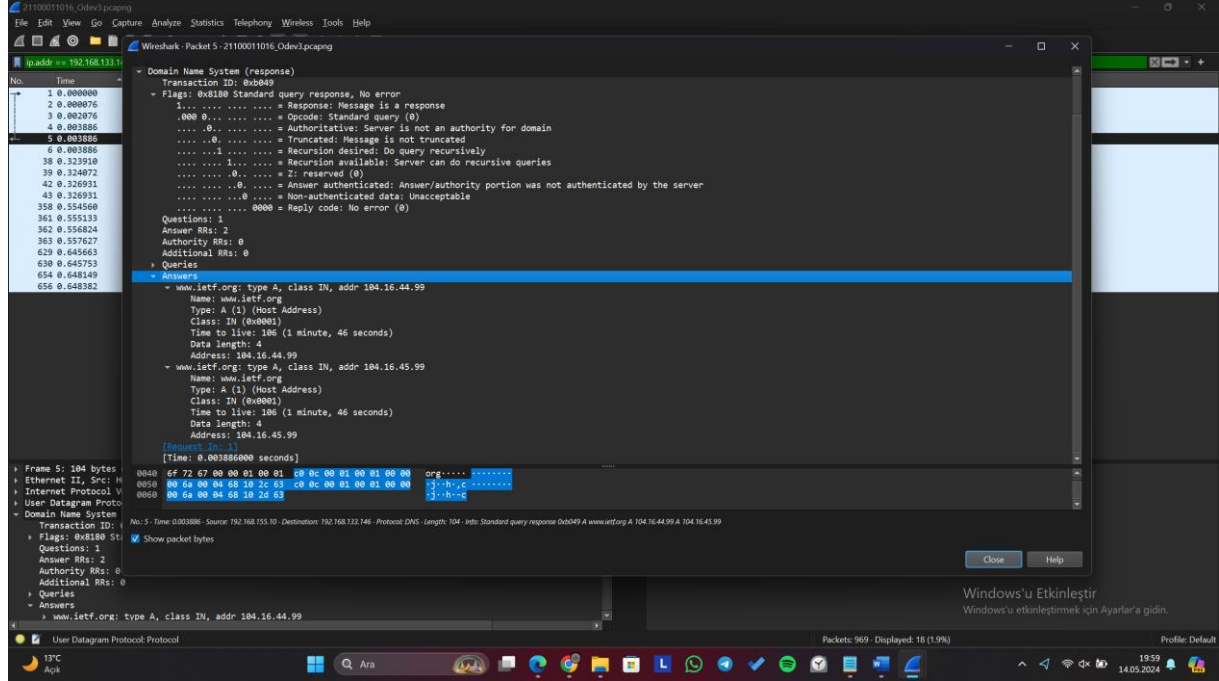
21100011016_Odev3.pcapng
File Edit View Go Capture Analyze Statistics Telephony Wireless Tools Help
ip.addr == 192.168.133.1
No. Time
1 0.000000
2 0.000076
3 0.002076
4 0.003886
5 0.003886
6 0.003886
38 0.323910
39 0.324072
42 0.326931
43 0.326931
358 0.554560
361 0.555133
362 0.556824
363 0.557627
629 0.645663
630 0.645753
654 0.648149
656 0.648382

Wireshark · Packet 5 · 21100011016_Odev3.pcapng

Domain Name System (response)
Transaction ID: 0xb049
Flags: 0x8180 Standard query response, No error
1... .... .... .... = Response: Message is a response
.000 0... .... .... = Opcode: Standard query (0)
.... .0.. .... .... = Authoritative: Server is not an authority for domain
.... ..0. .... .... = Truncated: Message is not truncated
.... ...1 .... .... = Recursion desired: Do query recursively
.... .... 1... .... = Recursion available: Server can do recursive queries
.... .... .0.. .... = Z: reserved (0)
.... .... ..0. .... = Answer authenticated: Answer/authority portion was not authenticated by the server
.... .... ...0 .... = Non-authenticated data: Unacceptable
.... .... .... 0000 = Reply code: No error (0)
Questions: 1
Answer RRs: 2
Authority RRs: 0
Additional RRs: 0
Queries
Answers
www.ietf.org: type A, class IN, addr 104.16.44.99
Name: www.ietf.org
Type: A (1) (Host Address)
Class: IN (0x0001)
Time to live: 106 (1 minute, 46 seconds)
Data length: 4
Address: 104.16.44.99
www.ietf.org: type A, class IN, addr 104.16.45.99
Name: www.ietf.org
Type: A (1) (Host Address)
Class: IN (0x0001)
Time to live: 106 (1 minute, 46 seconds)
Data length: 4
Address: 104.16.45.99
[Request In: 1]
[Time: 0.003886000 seconds]

0040 6f 72 67 00 00 01 00 01 c0 0c 00 01 00 01 00 00 org·····  ········
0050 00 6a 00 04 68 10 2c 63 c0 0c 00 01 00 01 00 00 ·j··h·,c ········
0060 00 6a 00 04 68 10 2d 63 ·j··h·-c

No.: 5 · Time: 0.003886 · Source: 192.168.155.10 · Destination: 192.168.133.146 · Protocol: DNS · Length: 104 · Info: Standard query response 0xb049 A www.ietf.org A 104.16.44.99 A 104.16.45.99

Show packet bytes
Close Help

Frame 5: 104 bytes
Ethernet II, Src: 
Internet Protocol V
User Datagram Proto
Domain Name System
Transaction ID: 
Flags: 0x8180 St
Questions: 1
Answer RRs: 2
Authority RRs: 0
Additional RRs: 0
Queries
Answers
www.ietf.org: type A, class IN, addr 104.16.44.99

Windows'u Etkinleştir
Windows'u etkinleştirmek için Ayarlar'a gidin.

User Datagram Protocol: Protocol
Packets: 969 · Displayed: 18 (1.9%)
Profile: Default

13°C
Açık
Ara
19:59
14.05.2024